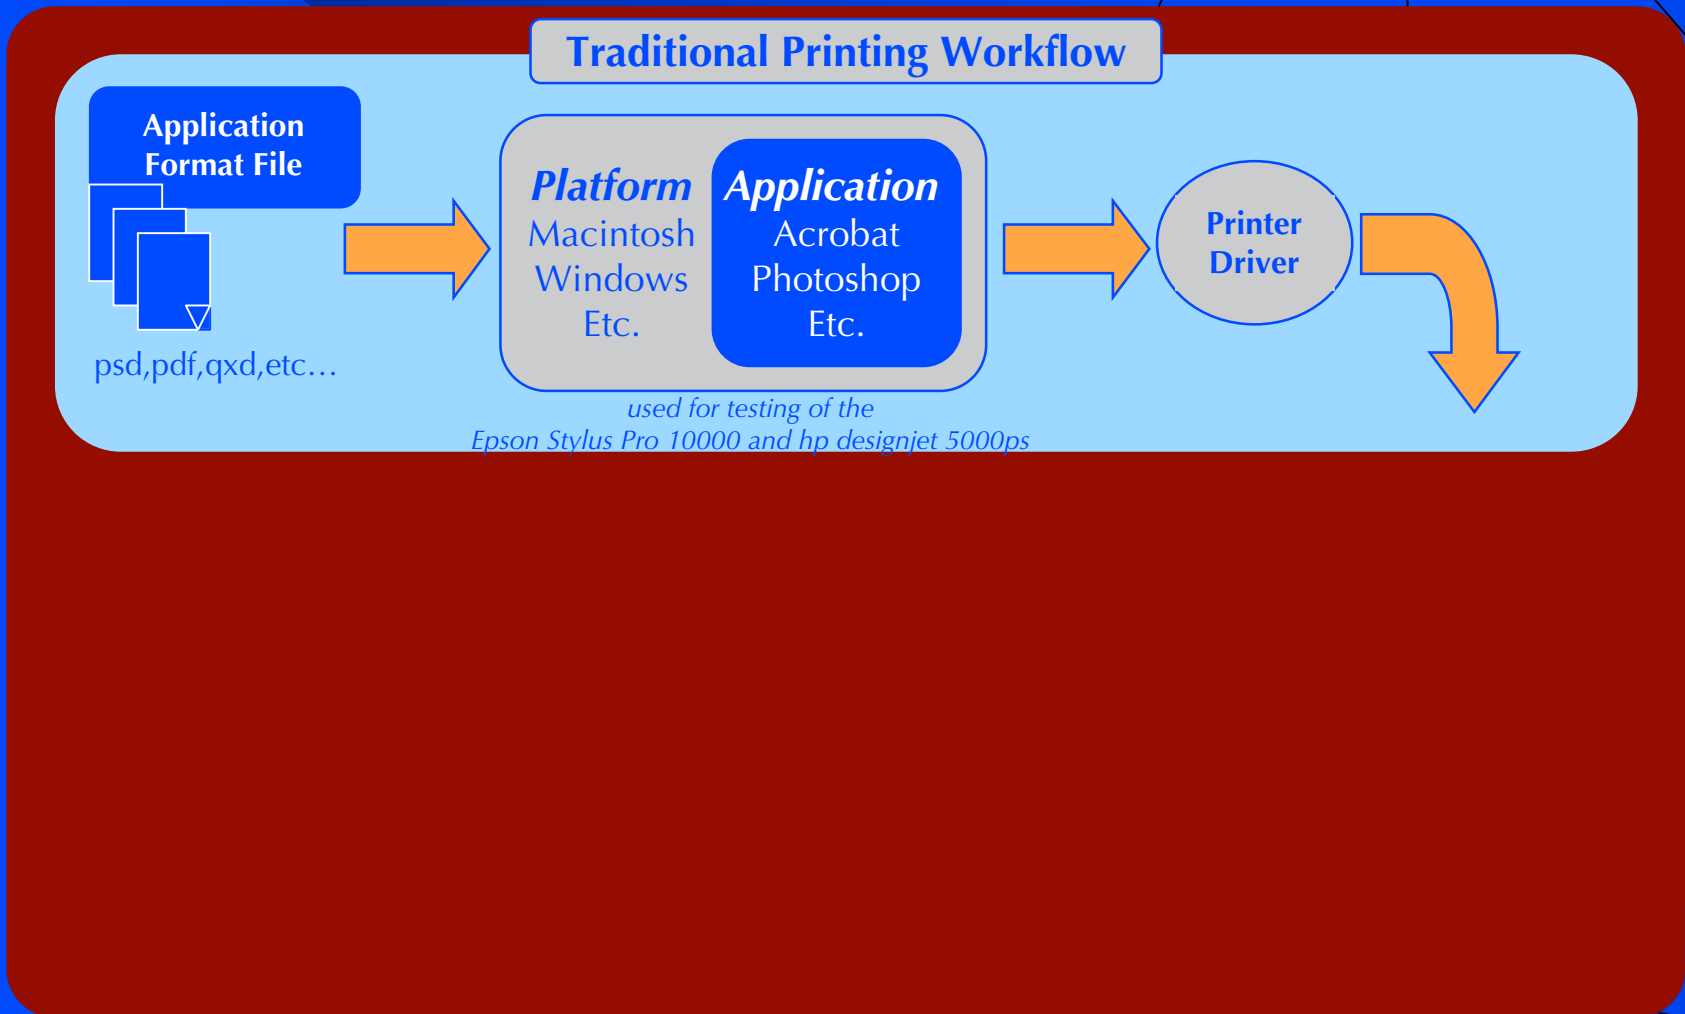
Traditional Printing Workflow

Application Format File

psd,pdf,qxd,etc…

Platform
Macintosh
Windows
Etc.

Application
Acrobat
Photoshop
Etc.

used for testing of the
Epson Stylus Pro 10000 and hp designjet 5000ps

Printer Driver